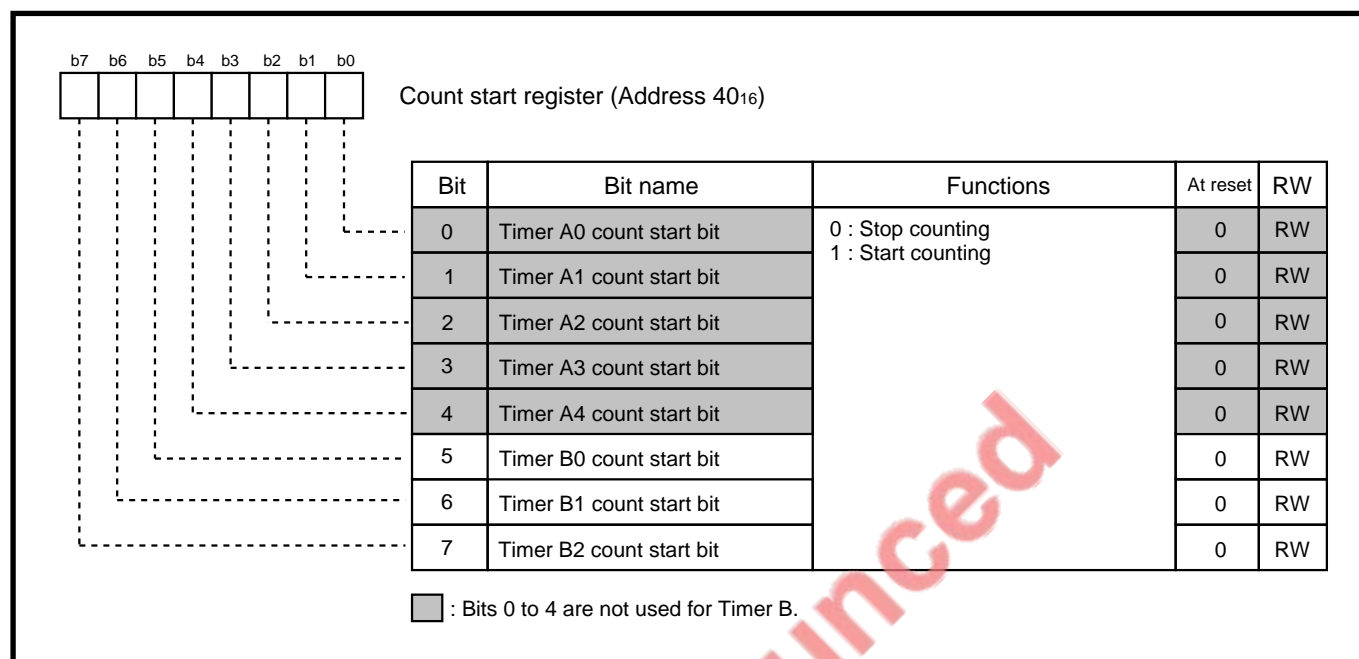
b7 b6 b5 b4 b3 b2 b1 b0

Count start register (Address $40_{16}$)

| Bit | Bit name | Functions | At reset | RW |
|---|---|---|---|---|
| 0 | Timer A0 count start bit | 0 : Stop counting<br>1 : Start counting | 0 | RW |
| 1 | Timer A1 count start bit | | 0 | RW |
| 2 | Timer A2 count start bit | | 0 | RW |
| 3 | Timer A3 count start bit | | 0 | RW |
| 4 | Timer A4 count start bit | | 0 | RW |
| 5 | Timer B0 count start bit | | 0 | RW |
| 6 | Timer B1 count start bit | | 0 | RW |
| 7 | Timer B2 count start bit | | 0 | RW |

: Bits 0 to 4 are not used for Timer B.

nced